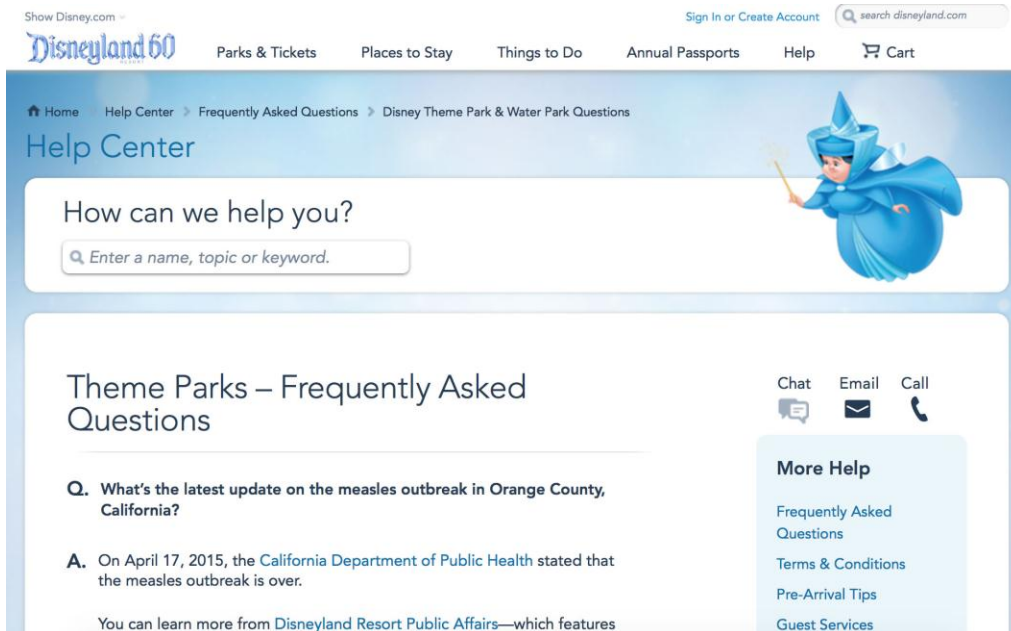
Show Disney.com

Sign In or Create Account

search disneyland.com

Disneyland 60

Parks & Tickets

Places to Stay

Things to Do

Annual Passports

Help

Cart

Home > Help Center > Frequently Asked Questions > Disney Theme Park & Water Park Questions

Help Center

How can we help you?

Enter a name, topic or keyword.

Theme Parks – Frequently Asked Questions

Q. What's the latest update on the measles outbreak in Orange County, California?

A. On April 17, 2015, the California Department of Public Health stated that the measles outbreak is over.

You can learn more from Disneyland Resort Public Affairs—which features

Chat

Email

Call

More Help

Frequently Asked Questions

Terms & Conditions

Pre-Arrival Tips

Guest Services